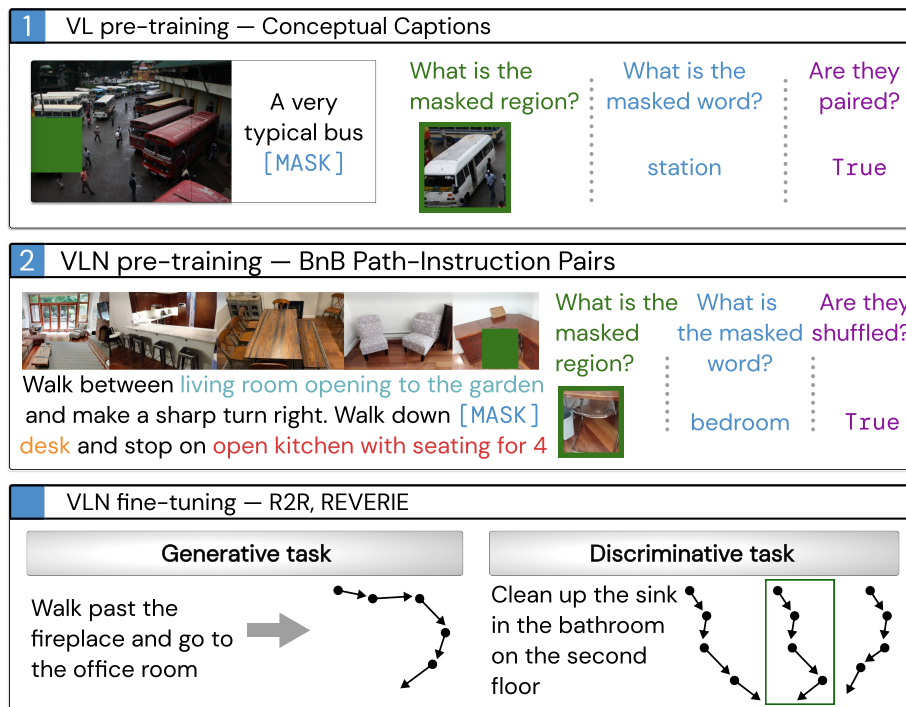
1 VL pre-training — Conceptual Captions

A very typical bus [MASK]

What is the masked region?

What is the masked word?

station

Are they paired?

True

2 VLN pre-training — BnB Path-Instruction Pairs

Walk between living room opening to the garden and make a sharp turn right. Walk down [MASK] desk and stop on open kitchen with seating for 4

What is the masked region?

What is the masked word?

bedroom

Are they shuffled?

True

VLN fine-tuning — R2R, REVERIE

Generative task

Walk past the fireplace and go to the office room

Discriminative task

Clean up the sink in the bathroom on the second floor